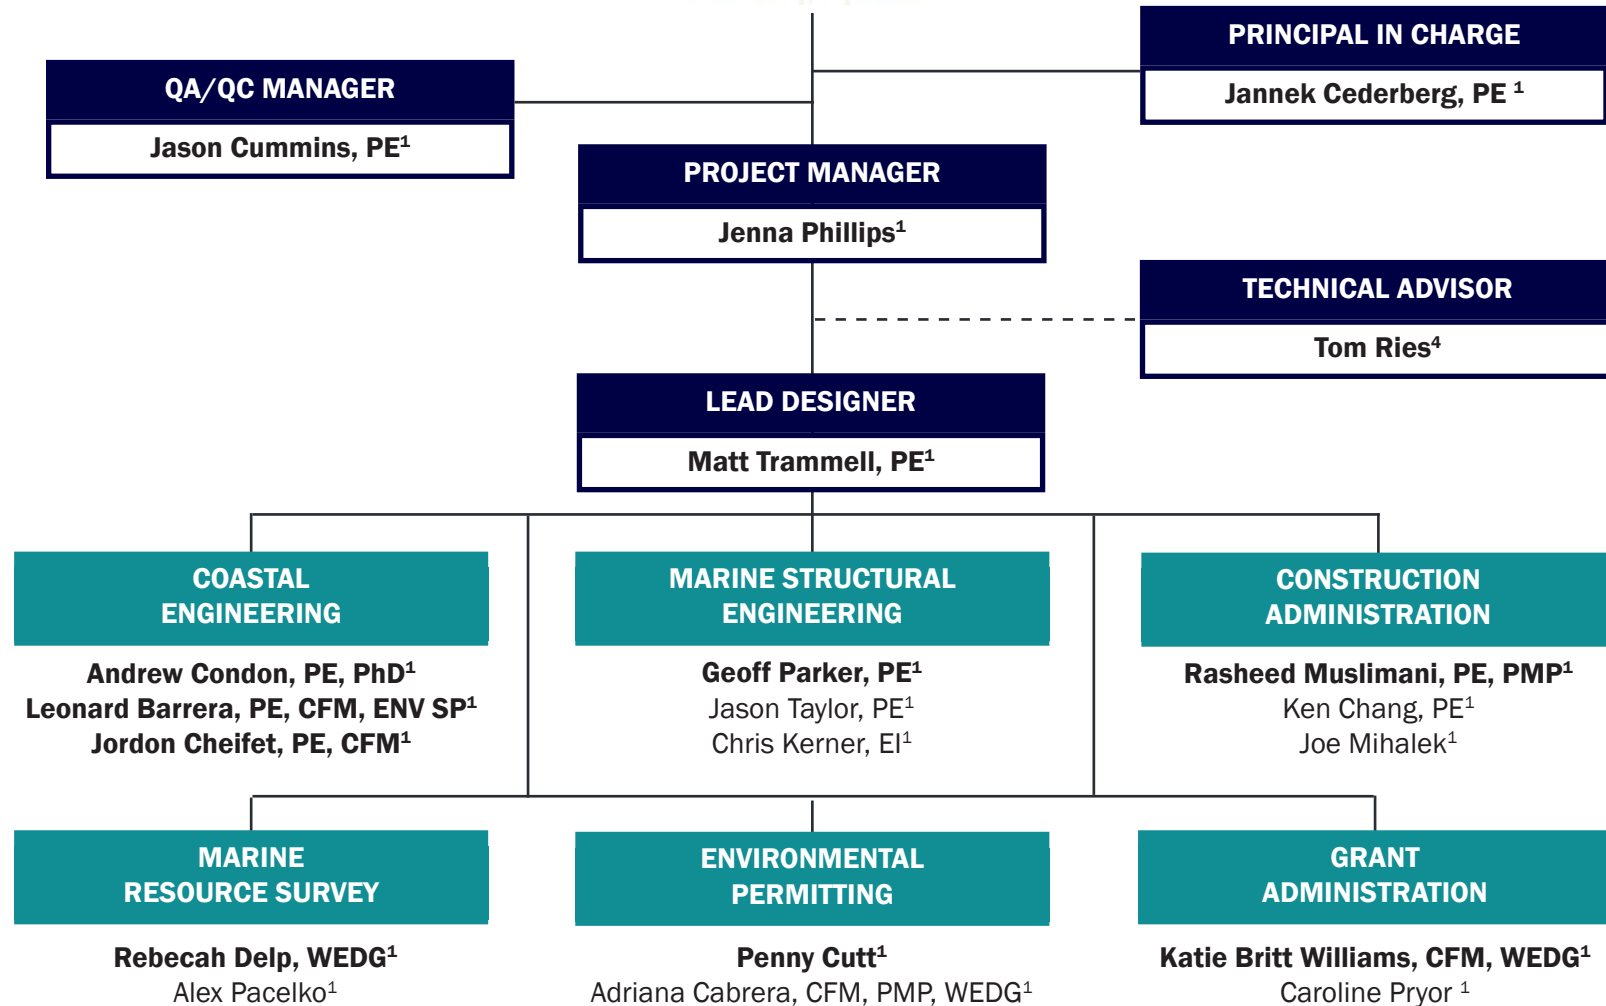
PRINCIPAL IN CHARGE

Jannek Cederberg, PE $^{1}$

QA/QC MANAGER

Jason Cummins, PE$^{1}$

PROJECT MANAGER

Jenna Phillips$^{1}$

TECHNICAL ADVISOR

Tom Ries$^{4}$

LEAD DESIGNER

Matt Trammell, PE$^{1}$

COASTAL ENGINEERING

Andrew Condon, PE, PhD$^{1}$
Leonard Barrera, PE, CFM, ENV SP$^{1}$
Jordon Cheifet, PE, CFM$^{1}$

MARINE STRUCTURAL ENGINEERING

Geoff Parker, PE$^{1}$
Jason Taylor, PE$^{1}$
Chris Kerner, EI$^{1}$

CONSTRUCTION ADMINISTRATION

Rasheed Muslimani, PE, PMP$^{1}$
Ken Chang, PE$^{1}$
Joe Mihalek$^{1}$

MARINE RESOURCE SURVEY

Rebecah Delp, WEDG$^{1}$
Alex Pacelko$^{1}$

ENVIRONMENTAL PERMITTING

Penny Cutt$^{1}$
Adriana Cabrera, CFM, PMP, WEDG$^{1}$

GRANT ADMINISTRATION

Katie Britt Williams, CFM, WEDG$^{1}$
Caroline Pryor $^{1}$